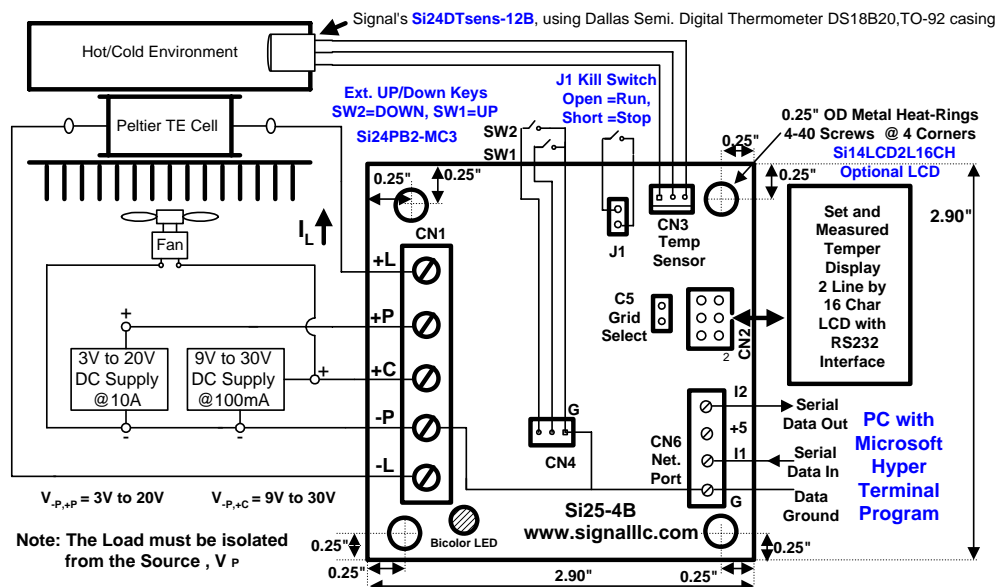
Signal's Si24DTsens-12B, using Dallas Semi. Digital Thermometer DS18B20,TO-92 casing

Hot/Cold Environment

Peltier TE Cell

Fan

Ext. UP/Down Keys
SW2=DOWN, SW1=UP
Si24PB2-MC3

J1 Kill Switch
Open =Run,
Short =Stop

SW2
SW1

0.25" OD Metal Heat-Rings
4-40 Screws @ 4 Corners
Si14LCD2L16CH
Optional LCD

0.25"
0.25"
0.25"
0.25"

$I_L$

CN1
+L
+P
+C
-P
-L

J1
CN3
Temp
Sensor

C5
Grid
Select

CN2
2

Set and Measured Temper Display 2 Line by 16 Char LCD with RS232 Interface

2.90"

+
3V to 20V
DC Supply
@10A
-

9V to 30V
DC Supply
@100mA
+
-

G
CN4

CN6
Net.
Port

I2
+5
I1
G

Serial
Data Out
Serial
Data In
Data
Ground

PC with
Microsoft
Hyper
Terminal
Program

$V_{-P,+P}$ = 3V to 20V
$V_{-P,+C}$ = 9V to 30V

Si25-4B
www.signalllc.com

Note: The Load must be isolated from the Source , V P

Bicolor LED

0.25"
0.25"
0.25"
2.90"
0.25"